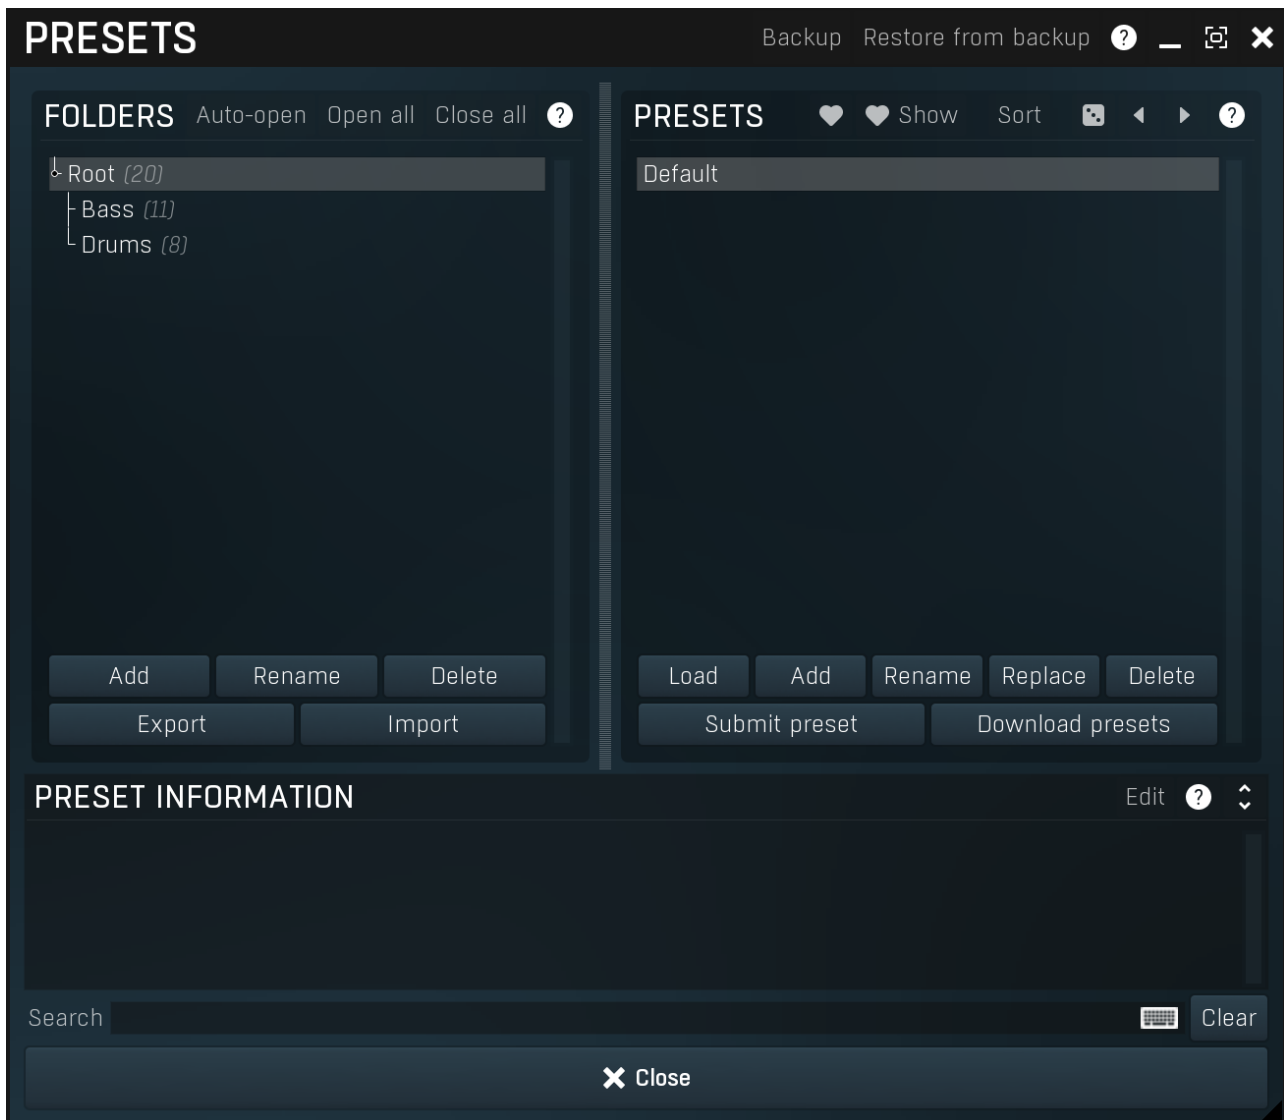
PRESETS

Backup Restore from backup ?

FOLDERS Auto-open Open all Close all ?

Root (20)
Bass (11)
Drums (8)

Add Rename Delete
Export Import

PRESETS Show Sort ?

Default

Load Add Rename Replace Delete
Submit preset Download presets

PRESET INFORMATION Edit ?

Search Clear

Close